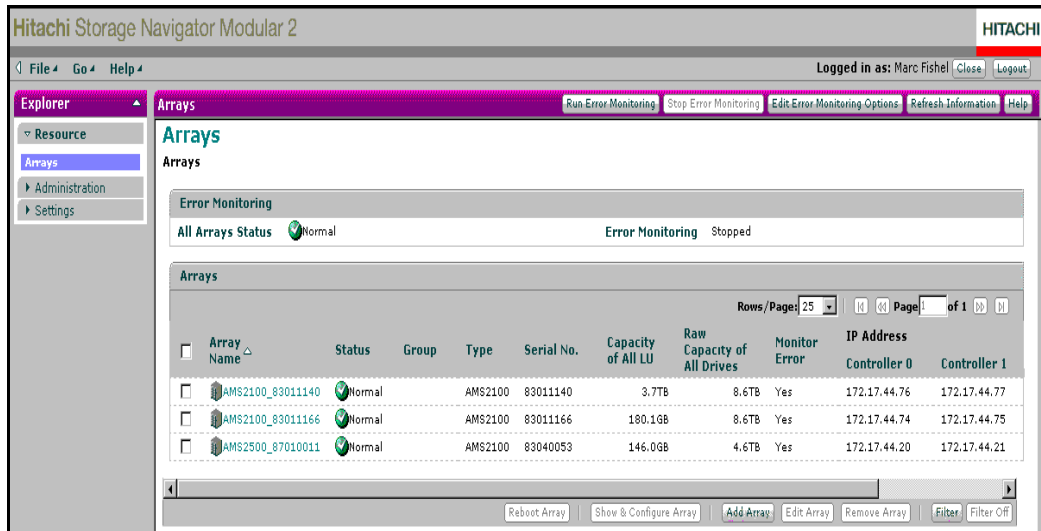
Hitachi Storage Navigator Modular 2

HITACHI

File Go Help

Logged in as: Marc Fishel Close Logout

Explorer

Resource

Arrays

Administration

Settings

Arrays

Run Error Monitoring Stop Error Monitoring Edit Error Monitoring Options Refresh Information Help

Arrays

Arrays

Error Monitoring

All Arrays Status Normal

Error Monitoring Stopped

Arrays

Rows/Page: 25 Page 1 of 1

| | Array Name | Status | Group | Type | Serial No. | Capacity of All LU | Raw Capacity of All Drives | Monitor Error | IP Address Controller 0 | Controller 1 |
|---|---|---|---|---|---|---|---|---|---|---|
| | AMS2100_83011140 | Normal | | AMS2100 | 83011140 | 3.7TB | 8.6TB | Yes | 172.17.44.76 | 172.17.44.77 |
| | AMS2100_83011166 | Normal | | AMS2100 | 83011166 | 180.1GB | 8.6TB | Yes | 172.17.44.74 | 172.17.44.75 |
| | AMS2500_87010011 | Normal | | AMS2100 | 83040053 | 146.0GB | 4.6TB | Yes | 172.17.44.20 | 172.17.44.21 |

Reboot Array Show & Configure Array Add Array Edit Array Remove Array Filter Filter Off